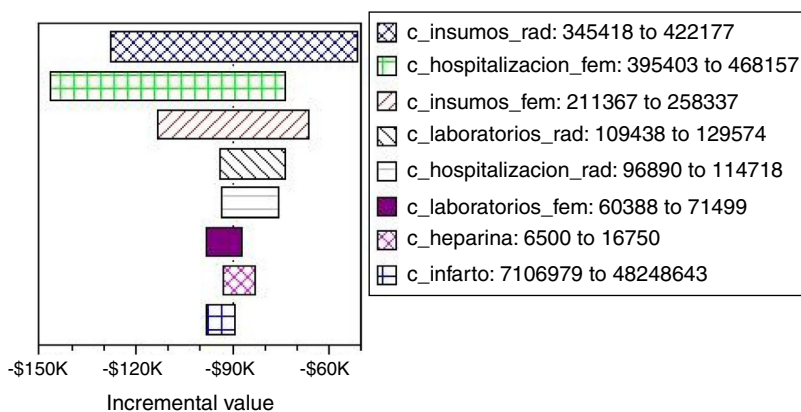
c_insumos_rad: 345418 to 422177
c_hospitalizacion_fem: 395403 to 468157
c_insumos_fem: 211367 to 258337
c_laboratorios_rad: 109438 to 129574
c_hospitalizacion_rad: 96890 to 114718
c_laboratorios_fem: 60388 to 71499
c_heparina: 6500 to 16750
c_infarto: 7106979 to 48248643

-\$150K -\$120K -\$90K -\$60K

Incremental value